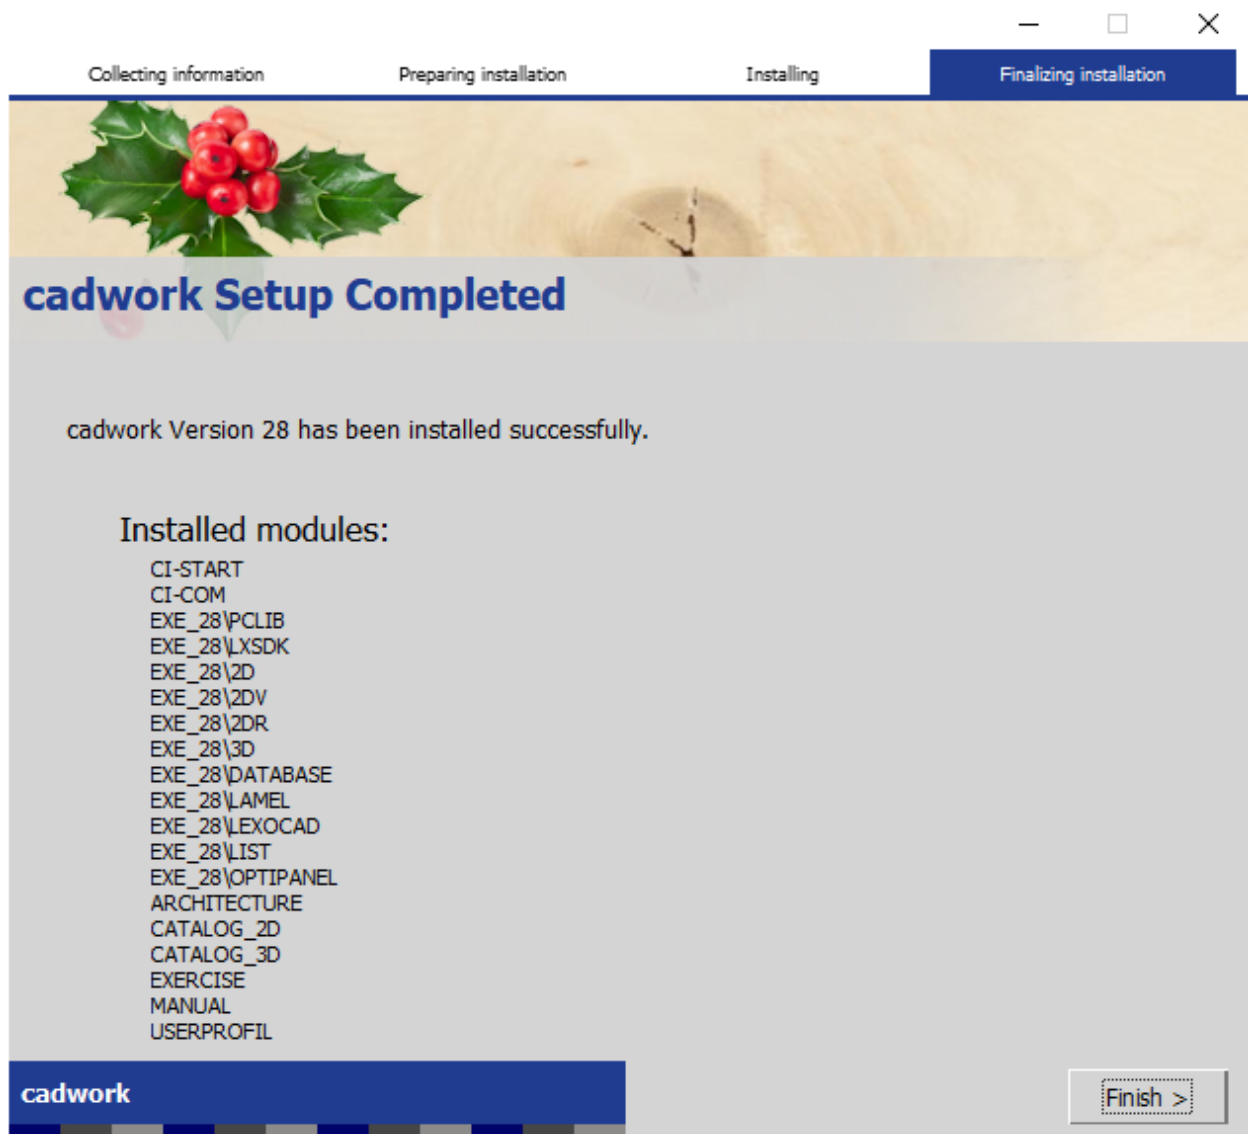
Collecting information
Preparing installation
Installing
Finalizing installation

cadwork Setup Completed

cadwork Version 28 has been installed successfully.

Installed modules:
CI-START
CI-COM
EXE_28\PCLIB
EXE_28\LXSDK
EXE_28\2D
EXE_28\2DV
EXE_28\2DR
EXE_28\3D
EXE_28\DATABASE
EXE_28\LAMEL
EXE_28\LEXOCAD
EXE_28\LIST
EXE_28\OPTIPANEL
ARCHITECTURE
CATALOG_2D
CATALOG_3D
EXERCISE
MANUAL
USERPROFIL

cadwork

Finish >